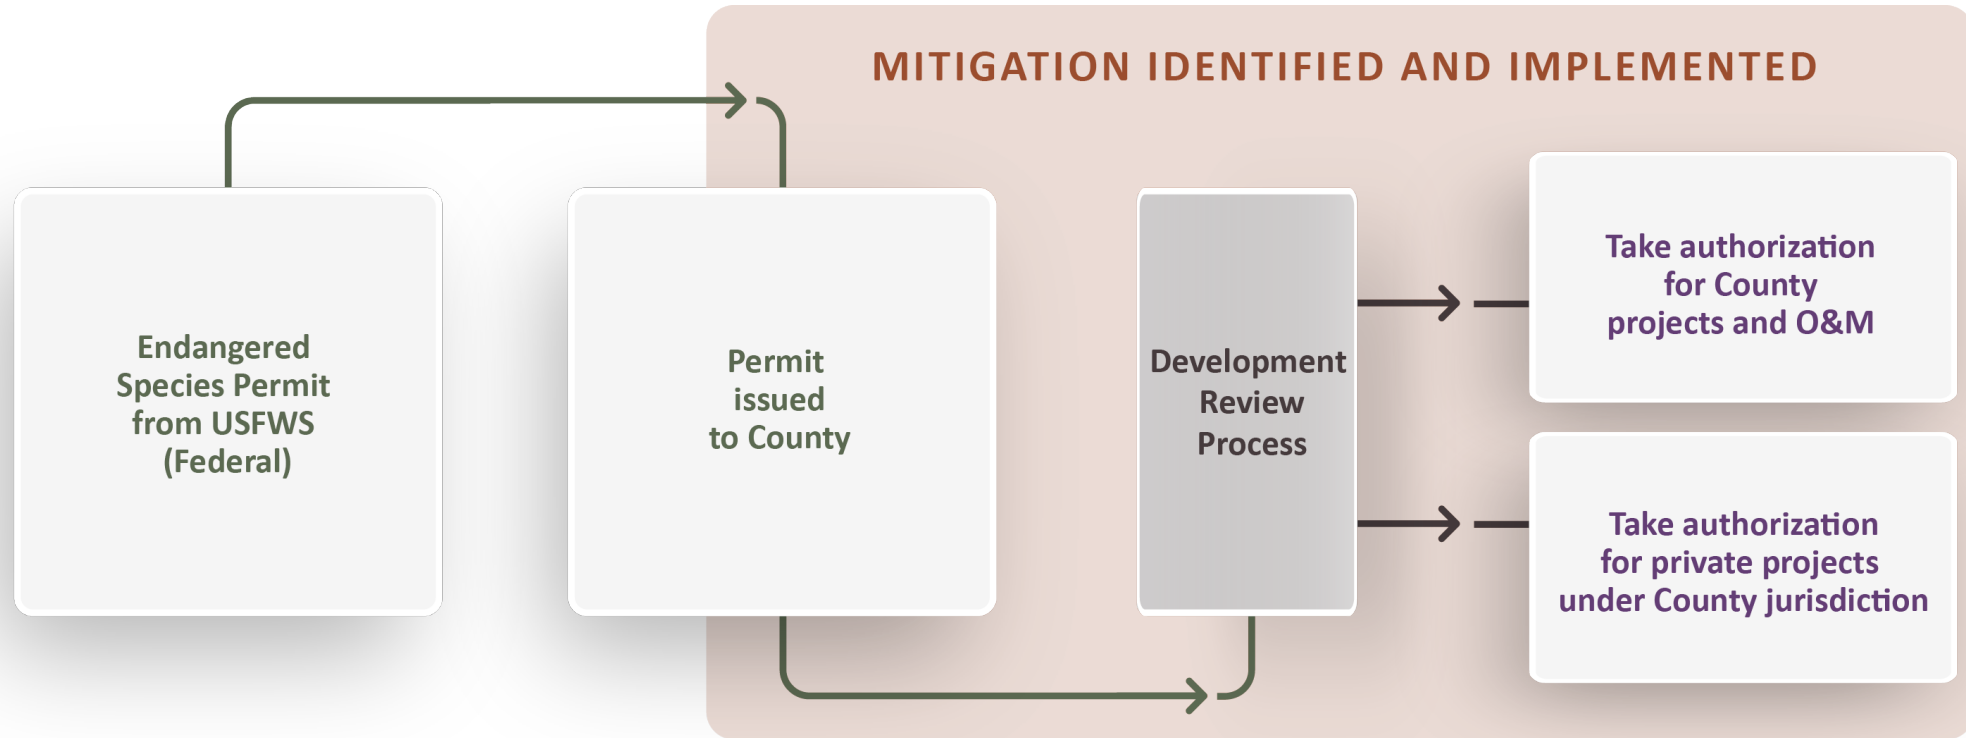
MITIGATION IDENTIFIED AND IMPLEMENTED

Endangered Species Permit from USFWS (Federal)

Permit issued to County

Development Review Process

Take authorization for County projects and O&M

Take authorization for private projects under County jurisdiction